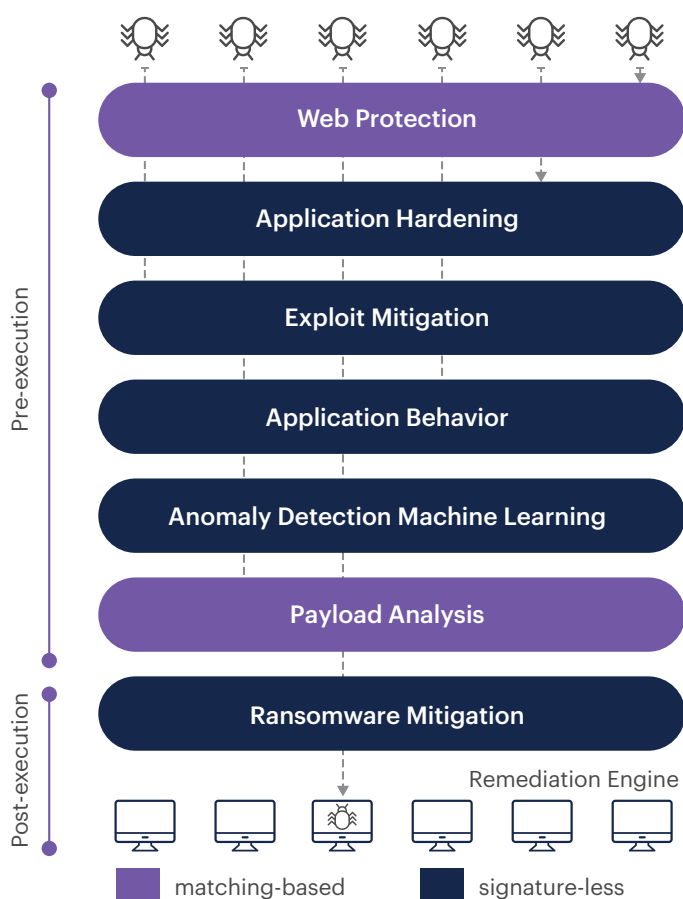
Pre-execution

Web Protection

Application Hardening

Exploit Mitigation

Application Behavior

Anomaly Detection Machine Learning

Payload Analysis

Post-execution

Ransomware Mitigation

Remediation Engine

matching-based

signature-less